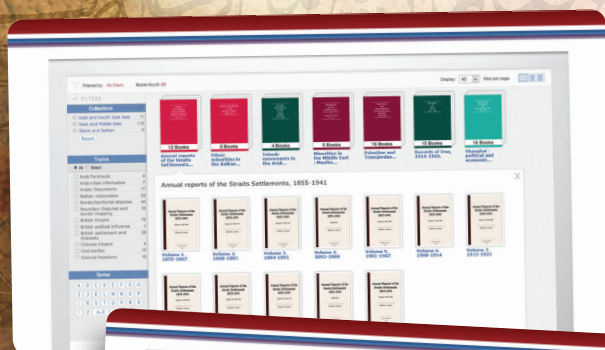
Filtered by: No Filters Books found: 89

Display: 40 titles per page

FILTERS

Collections

East and South East Asia

Near and Middle East

Slavic and Balkan

Reset

Topics

Arab Peninsula

Arab tribal information

Arabic Documents

Balkan nationalism

Border/territorial disputes

Boundary Disputes and border mapping

British Empire

British political influence

British settlement and interests

Chinese Empire

Civil conflict

Colonial Relations

Series

12 Books
Annual reports of the Straits Settlements...

8 Books
Ethnic minorities in the Balkan...

4 Books
Islamic movements in the Arab...

5 Books
Minorities in the Middle East : Muslim...

15 Books
Palestine and Transjordan...

15 Books
Records of Iran, 1914-1965...

15 Books
Shanghai political and economic...

Annual reports of the Straits Settlements, 1855-1941

Volume 1: 1855-1867

Volume 2: 1868-1883

Volume 3: 1884-1891

Volume 4: 1892-1900

Volume 5: 1901-1907

Volume 6: 1908-1914

Volume 7: 1915-1921

A B C D E F G H I J K L M N O P Q R S T U V W X Y Z